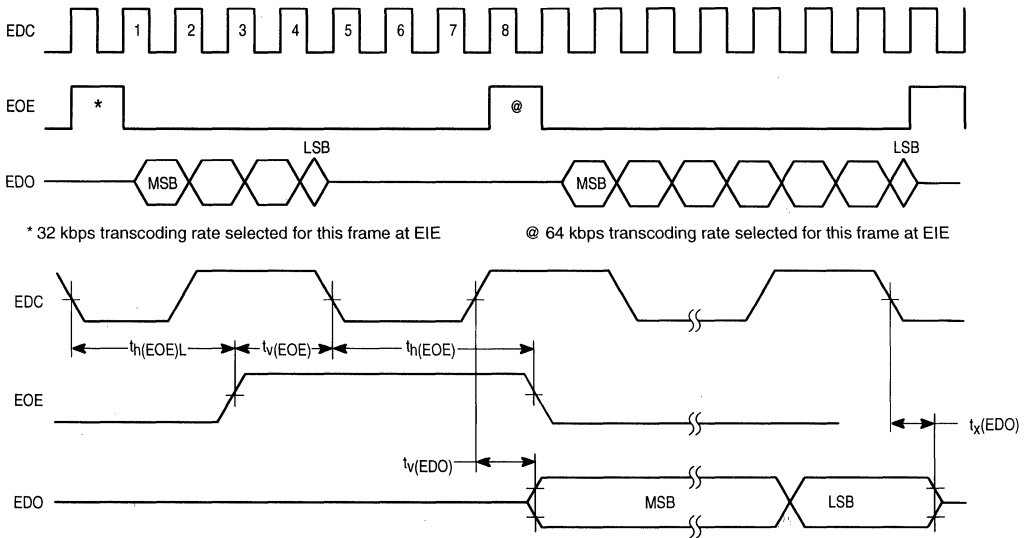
EDC
1
2
3
4
5
6
7
8

EOE
*
@

EDO
MSB
LSB
MSB
LSB

* 32 kbps transcoding rate selected for this frame at EIE

@ 64 kbps transcoding rate selected for this frame at EIE

EDC

$t_{h(EOE)L}$
$t_{v(EOE)}$
$t_{h(EOE)}$

EOE

$t_{x}(EDO)$

$t_{v(EDO)}$

EDO
MSB
LSB